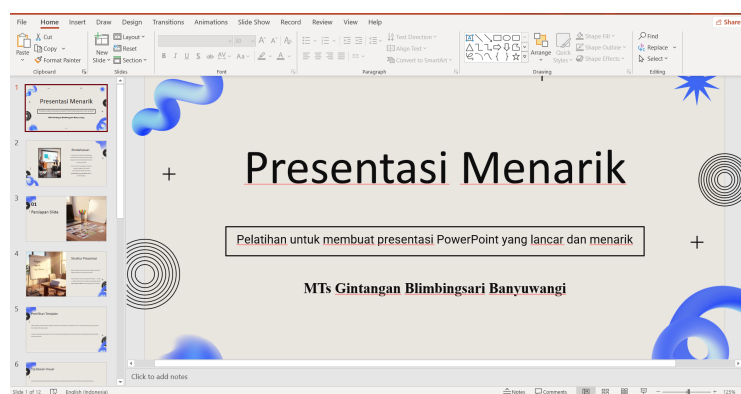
File Home Insert Draw Design Transitions Animations Slide Show Record Review View Help
Share

Paste
Cut
Copy
Format Painter
Clipboard

New Slide
Layout
Reset
Section
Slides

B I U S ab AV Aa A
Font

Text Direction
Align Text
Convert to SmartArt
Paragraph

Arrange
Quick Styles
Shape Fill
Shape Outline
Shape Effects
Drawing

Find
Replace
Select
Editing

1
Presentasi Menarik

2
Pendahuluan

3
01
Persiapan Slide

4
Struktur Presentasi

5
Pemilihan Template

6

Presentasi Menarik

Pelatihan untuk membuat presentasi PowerPoint yang lancar dan menarik

MTs Gintangan Blimbingsari Banyuwangi

Click to add notes

Slide 1 of 12
English (Indonesia)
Notes
Comments
125%